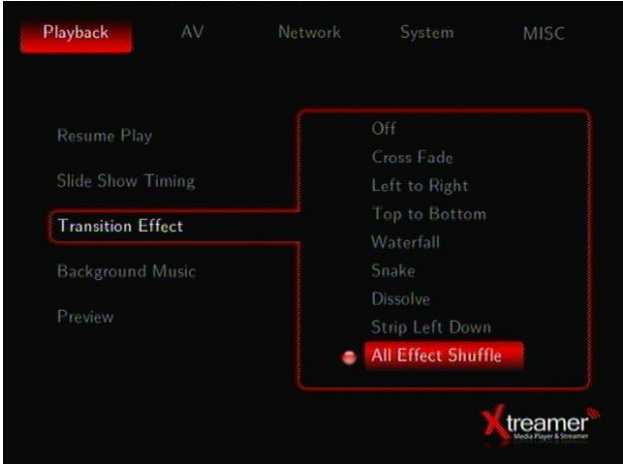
Playback AV Network System MISC

Resume Play
Slide Show Timing
Transition Effect
Background Music
Preview

Off
Cross Fade
Left to Right
Top to Bottom
Waterfall
Snake
Dissolve
Strip Left Down
All Effect Shuffle

Xtreamer
Media Player & Streamer